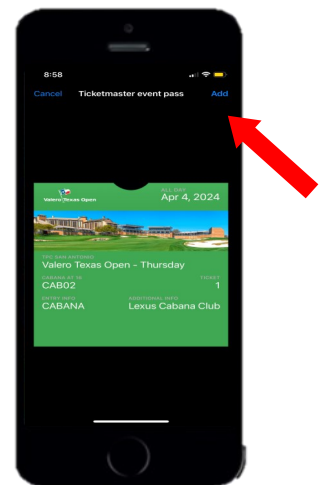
8:58

Cancel Ticketmaster event pass Add

Valero Texas Open

ALL DAY
Apr 4, 2024

TPC SAN ANTONIO
Valero Texas Open - Thursday

CABANA AT 16
CAB02

TICKET
1

ENTRY INFO
CABANA

ADDITIONAL INFO
Lexus Cabana Club